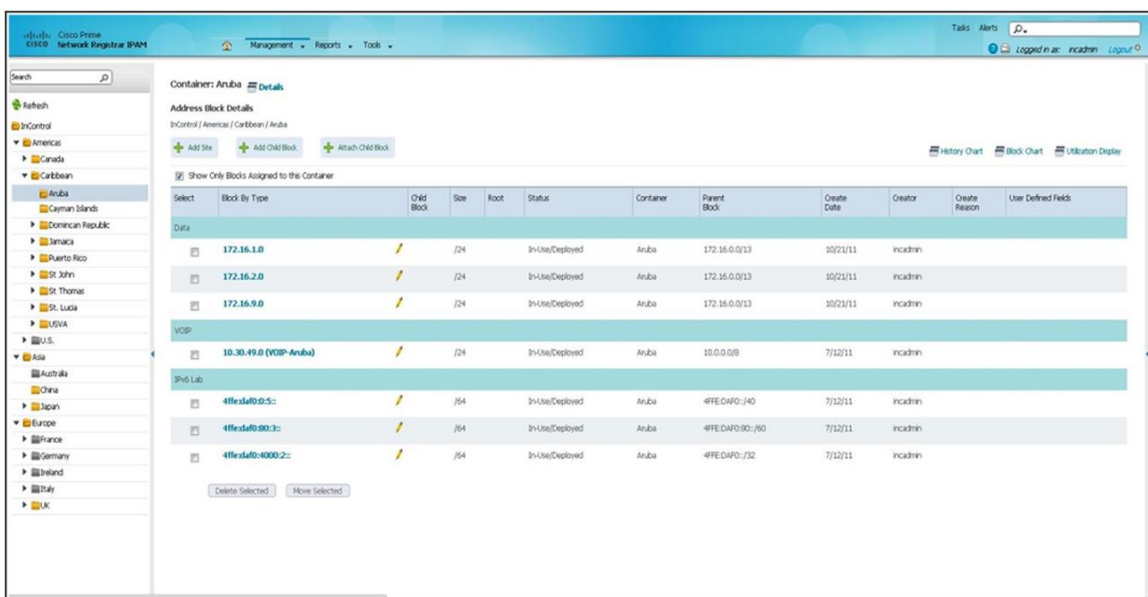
Cisco Prime
CISCO Network Registrar IPAM

Management Reports Tools

Tasks Alerts

Logged in as: incadmin Logout

Search

Refresh
InControl
Americas
Canada
Caribbean
Aruba
Cayman Islands
Dominican Republic
Jamaica
Puerto Rico
St John
St Thomas
St. Lucia
USVA
U.S.
Asia
Australia
China
Japan
Europe
France
Germany
Ireland
Italy
UK

Container: Aruba Details

Address Block Details

InControl / Americas / Caribbean / Aruba

Add Site Add Child Block Attach Child Block

History Chart Block Chart Utilization Display

Show Only Blocks Assigned to this Container

| Select | Block By Type | Child Block | Size | Root | Status | Container | Parent Block | Create Date | Creator | Create Reason | User Defined Fields |
|---|---|---|---|---|---|---|---|---|---|---|---|
| Data | | | | | | | | | | | |
| | 172.16.1.0 | | /24 | | In-Use/Deployed | Aruba | 172.16.0.0/13 | 10/21/11 | incadmin | | |
| | 172.16.2.0 | | /24 | | In-Use/Deployed | Aruba | 172.16.0.0/13 | 10/21/11 | incadmin | | |
| | 172.16.9.0 | | /24 | | In-Use/Deployed | Aruba | 172.16.0.0/13 | 10/21/11 | incadmin | | |
| VOIP | | | | | | | | | | | |
| | 10.30.49.0 (VOIP-Aruba) | | /24 | | In-Use/Deployed | Aruba | 10.0.0.0/8 | 7/12/11 | incadmin | | |
| IPv6 Lab | | | | | | | | | | | |
| | 4ffe:daf0:0:5:: | | /64 | | In-Use/Deployed | Aruba | 4FFE:DAF0::/40 | 7/12/11 | incadmin | | |
| | 4ffe:daf0:80:3:: | | /64 | | In-Use/Deployed | Aruba | 4FFE:DAF0:80::/60 | 7/12/11 | incadmin | | |
| | 4ffe:daf0:4000:2:: | | /64 | | In-Use/Deployed | Aruba | 4FFE:DAF0::/32 | 7/12/11 | incadmin | | |

Delete Selected Move Selected